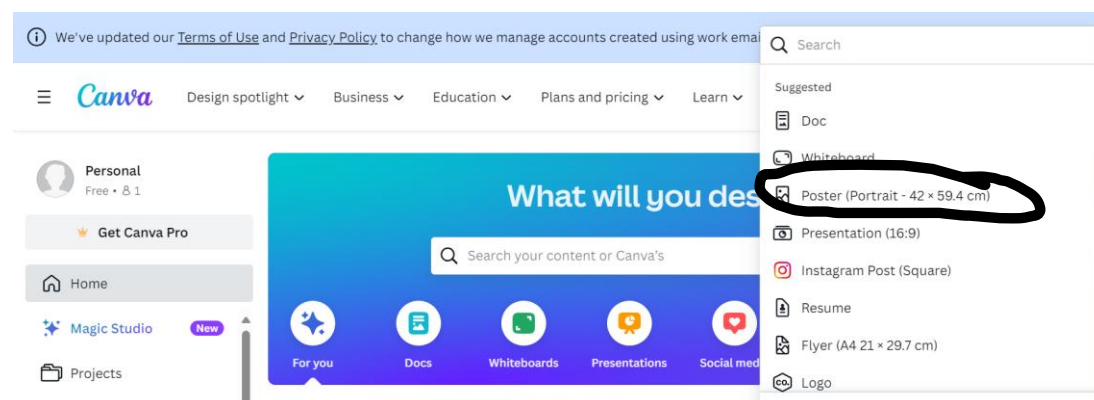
We've updated our Terms of Use and Privacy Policy to change how we manage accounts created using work emai

Canva

Design spotlight Business Education Plans and pricing Learn

Personal
Free • 1

Get Canva Pro

Home

Magic Studio New

Projects

What will you des

Search your content or Canva's

For you
Docs
Whiteboards
Presentations
Social med

Search

Suggested

Doc

Whiteboard

Poster (Portrait - 42 × 59.4 cm)

Presentation (16:9)

Instagram Post (Square)

Resume

Flyer (A4 21 × 29.7 cm)

Logo